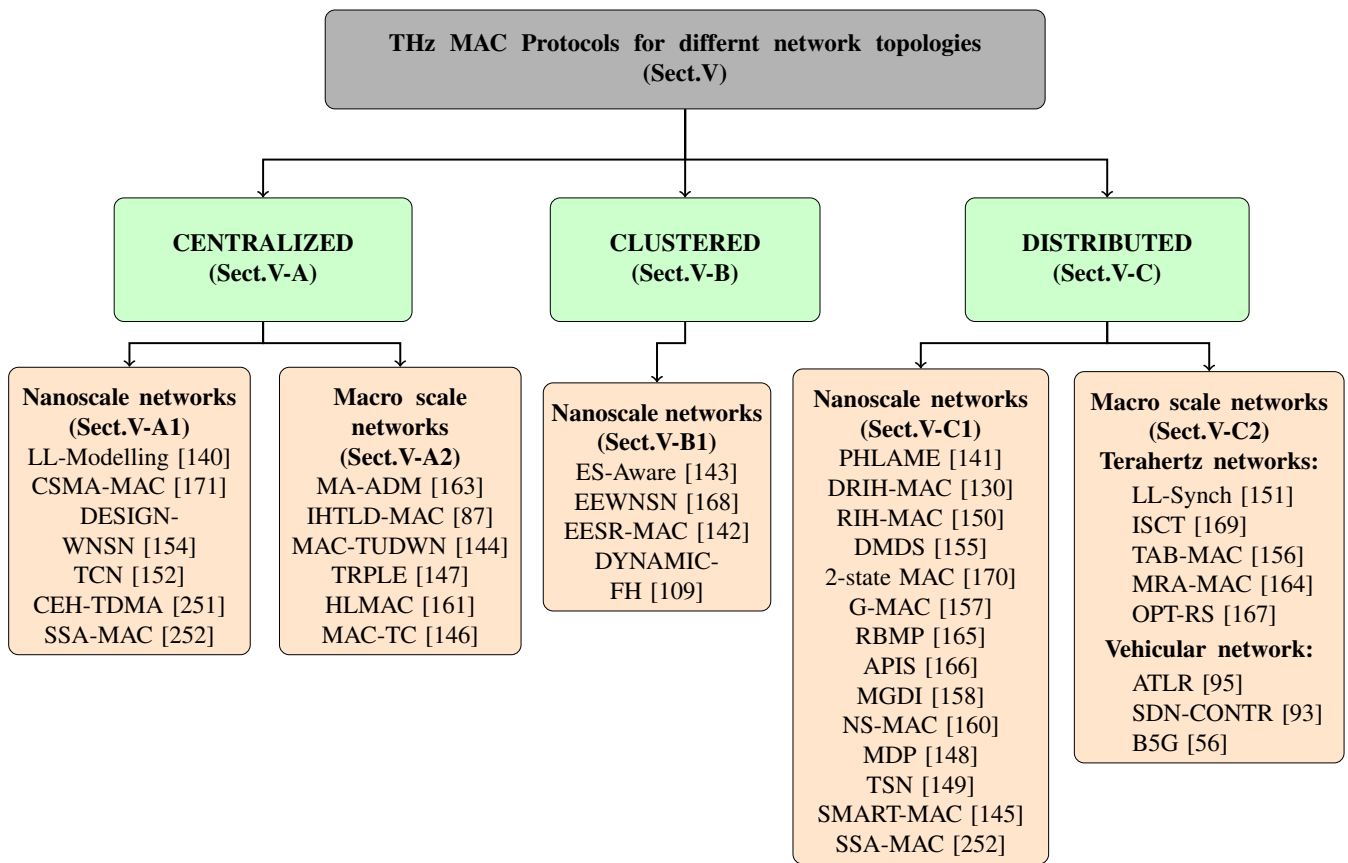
THz MAC Protocols for differnt network topologies (Sect.V)

CENTRALIZED (Sect.V-A)

CLUSTERED (Sect.V-B)

DISTRIBUTED (Sect.V-C)

Nanoscale networks (Sect.V-A1)
LL-Modelling [140]
CSMA-MAC [171]
DESIGN-WNSN [154]
TCN [152]
CEH-TDMA [251]
SSA-MAC [252]

Macro scale networks (Sect.V-A2)
MA-ADM [163]
IHTLD-MAC [87]
MAC-TUDWN [144]
TRPLE [147]
HLMAC [161]
MAC-TC [146]

Nanoscale networks (Sect.V-B1)
ES-Aware [143]
EEWNSN [168]
EESR-MAC [142]
DYNAMIC-FH [109]

Nanoscale networks (Sect.V-C1)
PHLAME [141]
DRIH-MAC [130]
RIH-MAC [150]
DMDS [155]
2-state MAC [170]
G-MAC [157]
RBMP [165]
APIS [166]
MGDI [158]
NS-MAC [160]
MDP [148]
TSN [149]
SMART-MAC [145]
SSA-MAC [252]

Macro scale networks (Sect.V-C2)
Terahertz networks:
LL-Synch [151]
ISCT [169]
TAB-MAC [156]
MRA-MAC [164]
OPT-RS [167]
Vehicular network:
ATLR [95]
SDN-CONTR [93]
B5G [56]